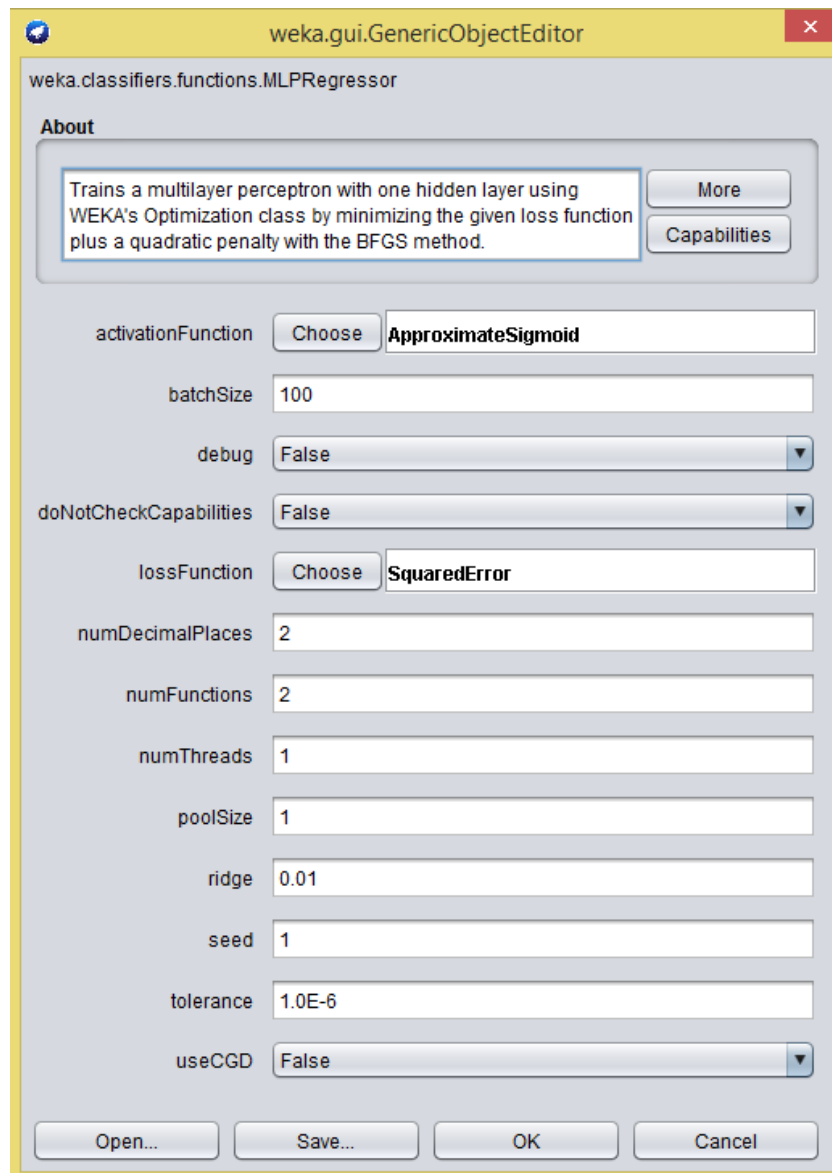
weka.gui.GenericObjectEditor

weka.classifiers.functions.MLPRegressor

About

Trains a multilayer perceptron with one hidden layer using WEKA's Optimization class by minimizing the given loss function plus a quadratic penalty with the BFGS method.

More

Capabilities

activationFunction Choose ApproximateSigmoid

batchSize 100

debug False

doNotCheckCapabilities False

lossFunction Choose SquaredError

numDecimalPlaces 2

numFunctions 2

numThreads 1

poolSize 1

ridge 0.01

seed 1

tolerance 1.0E-6

useCGD False

Open... Save... OK Cancel